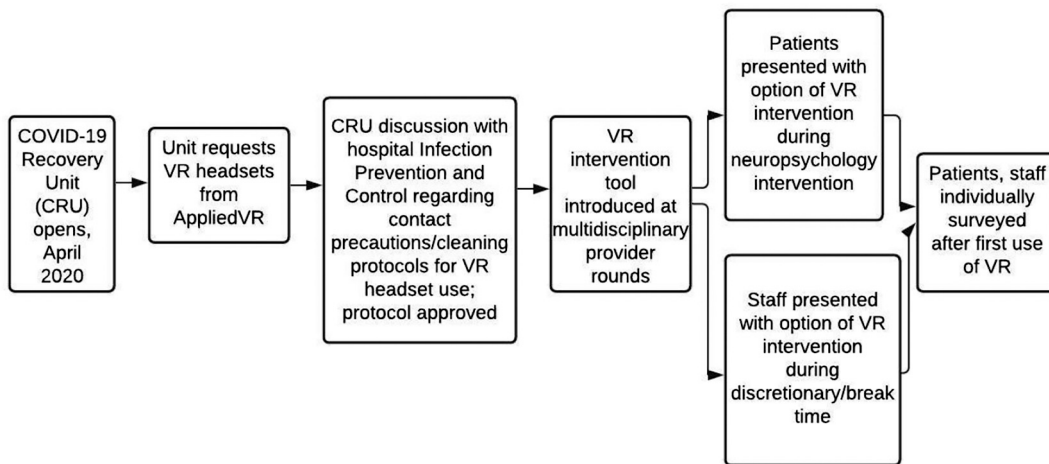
COVID-19 Recovery Unit (CRU) opens, April 2020

Unit requests VR headsets from AppliedVR

CRU discussion with hospital Infection Prevention and Control regarding contact precautions/cleaning protocols for VR headset use; protocol approved

VR intervention tool introduced at multidisciplinary provider rounds

Patients presented with option of VR intervention during neuropsychology intervention

Staff presented with option of VR intervention during discretionary/break time

Patients, staff individually surveyed after first use of VR